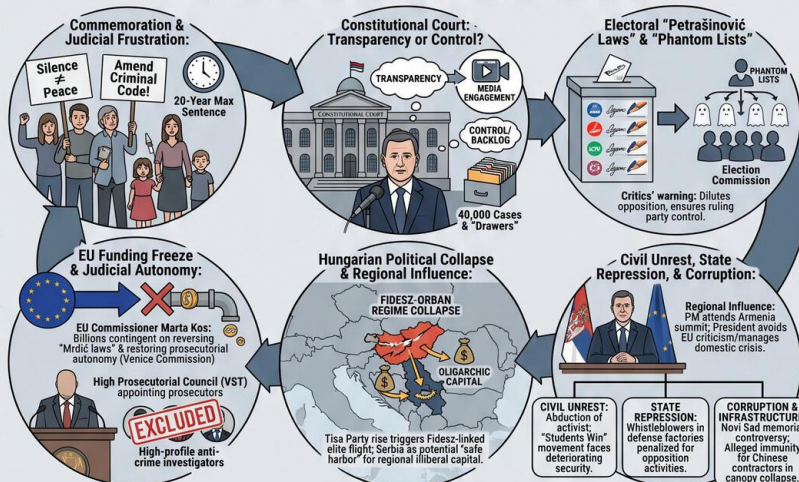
Commemoration & Judicial Frustration:

Silence ≠ Peace

Amend Criminal Code!

20-Year Max Sentence

Constitutional Court: Transparency or Control?

CONSTITUTIONAL COURT

TRANSPARENCY

MEDIA ENGAGEMENT

CONTROL/ BACKLOG

40,000 Cases & "Drawers"

Electoral "Petrašinović Laws" & "Phantom Lists"

PHANTOM LISTS

Election Commission

Critics' warning: Dilutes opposition, ensures ruling party control.

EU Funding Freeze & Judicial Autonomy:

EU Commissioner Marta Kos: Billions contingent on reversing "Mrdić laws" & restoring prosecutorial autonomy (Venice Commission)

High Prosecutorial Council (VST) appointing prosecutors

EXCLUDED

High-profile anti-crime investigators

Hungarian Political Collapse & Regional Influence:

FIDESZ-ORBAN REGIME COLLAPSE

OLIGARCHIC CAPITAL

Tisa Party rise triggers Fidesz-linked elite flight; Serbia as potential "safe harbor" for regional illiberal capital.

Civil Unrest, State Repression, & Corruption:

Regional Influence: PM attends Armenia summit; President avoids EU criticism/manages domestic crisis.

CIVIL UNREST: Abduction of activist; "Students Win" movement faces deteriorating security.

STATE REPRESSION: Whistleblowers in defense factories penalized for opposition activities.

CORRUPTION & INFRASTRUCTUR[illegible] Novi Sad memori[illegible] controversy; Alleged immunity for Chinese contractors in canopy collapse.